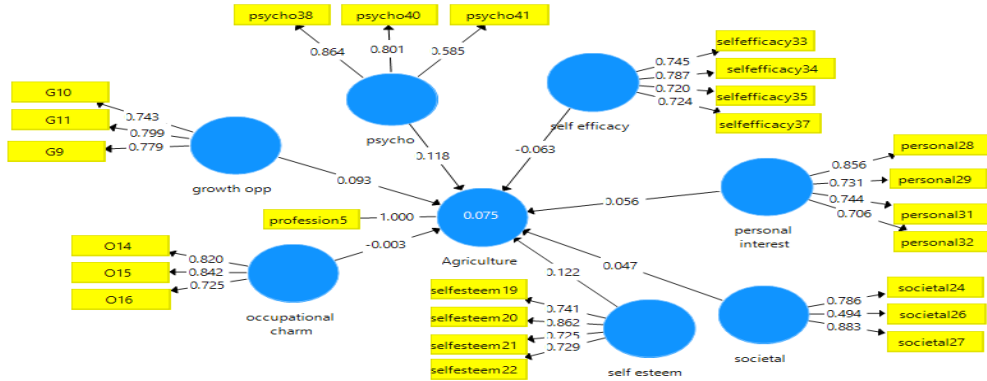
psycho38
psycho40
psycho41
0.864
0.801
0.585
selfefficacy33
selfefficacy34
selfefficacy35
selfefficacy37
0.745
0.787
0.720
0.724
G10
G11
G9
0.743
0.799
0.779
psycho
self efficacy
0.118
-0.063
growth opp
0.093
personal28
personal29
personal31
personal32
0.856
0.731
0.744
0.706
profession5
1.000
0.075
0.056
personal interest
O14
O15
O16
0.820
0.842
0.725
-0.003
Agriculture
0.122
0.047
occupational charm
selfesteem19
selfesteem20
selfesteem21
selfesteem22
0.741
0.862
0.725
0.729
self esteem
societal24
societal26
societal27
0.786
0.494
0.883
societal